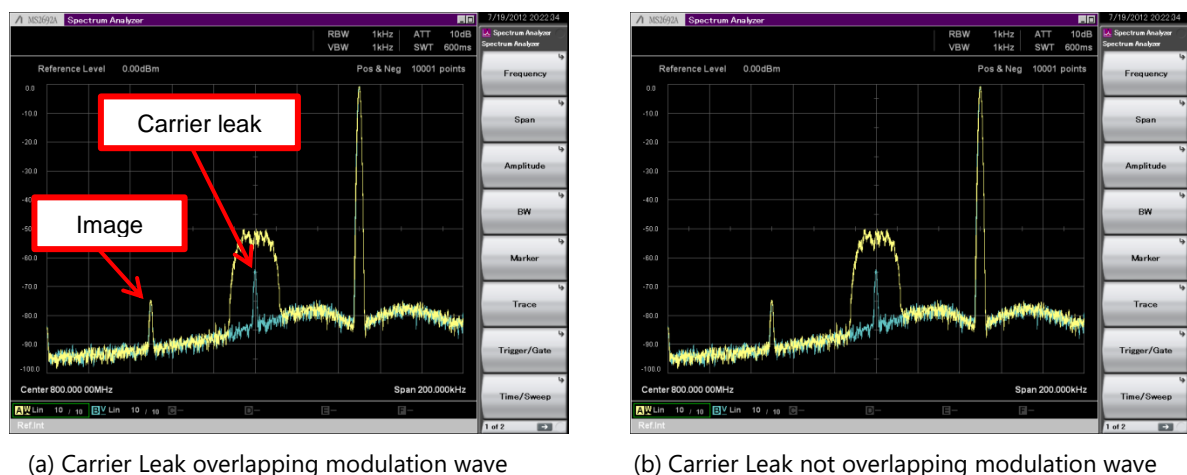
MS2692A Spectrum Analyzer
7/19/2012 20:22:34
RBW 1kHz ATT 10dB
VBW 1kHz SWT 600ms
Spectrum Analyzer
Spectrum Analyzer
Reference Level 0.00dBm
Pos & Neg 10001 points
0.0
-10.0
-20.0
-30.0
-40.0
-50.0
-60.0
-70.0
-80.0
-90.0
-100.0
Carrier leak
Image
Center 800.000 00MHz
Span 200.000kHz
A W Lin 10 / 10 B V Lin 10 / 10
Ref.Int
Frequency
Span
Amplitude
BW
Marker
Trace
Trigger/Gate
Time/Sweep
1 of 2

(a) Carrier Leak overlapping modulation wave

MS2692A Spectrum Analyzer
7/19/2012 20:22:34
RBW 1kHz ATT 10dB
VBW 1kHz SWT 600ms
Spectrum Analyzer
Spectrum Analyzer
Reference Level 0.00dBm
Pos & Neg 10001 points
0.0
-10.0
-20.0
-30.0
-40.0
-50.0
-60.0
-70.0
-80.0
-90.0
-100.0
Center 800.000 00MHz
Span 200.000kHz
A W Lin 10 / 10 B V Lin 10 / 10
Ref.Int
Frequency
Span
Amplitude
BW
Marker
Trace
Trigger/Gate
Time/Sweep
1 of 2

(b) Carrier Leak not overlapping modulation wave